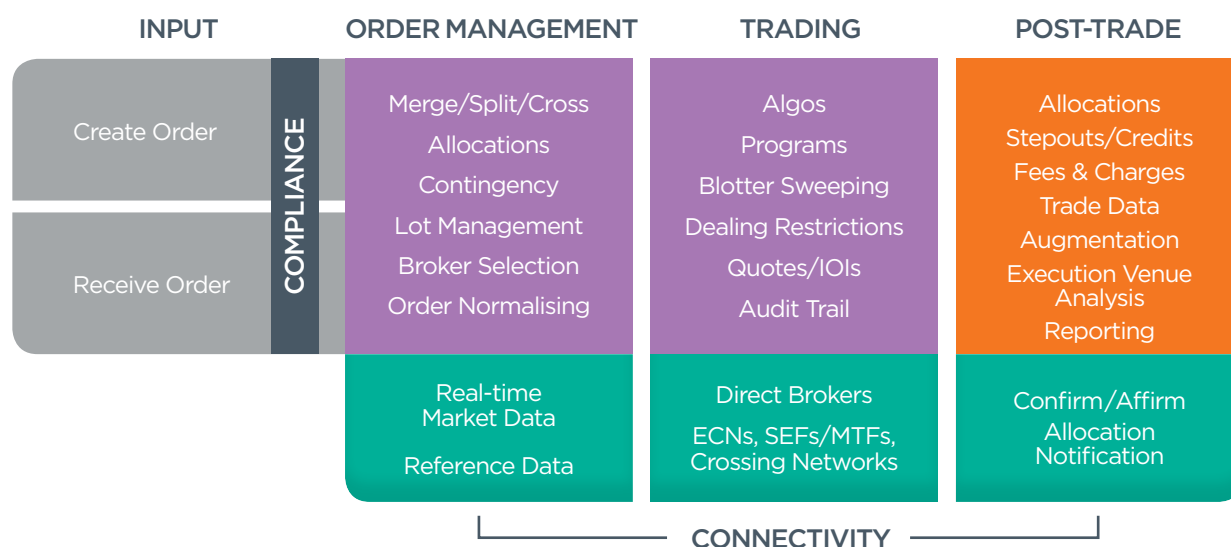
INPUT

Create Order

Receive Order

COMPLIANCE

ORDER MANAGEMENT

Merge/Split/Cross
Allocations
Contingency
Lot Management
Broker Selection
Order Normalising

Real-time Market Data

Reference Data

TRADING

Algos
Programs
Blotter Sweeping
Dealing Restrictions
Quotes/IOIs
Audit Trail

Direct Brokers

ECNs, SEFs/MTFs, Crossing Networks

POST-TRADE

Allocations
Stepouts/Credits
Fees & Charges
Trade Data
Augmentation
Execution Venue Analysis
Reporting

Confirm/Affirm

Allocation Notification

CONNECTIVITY